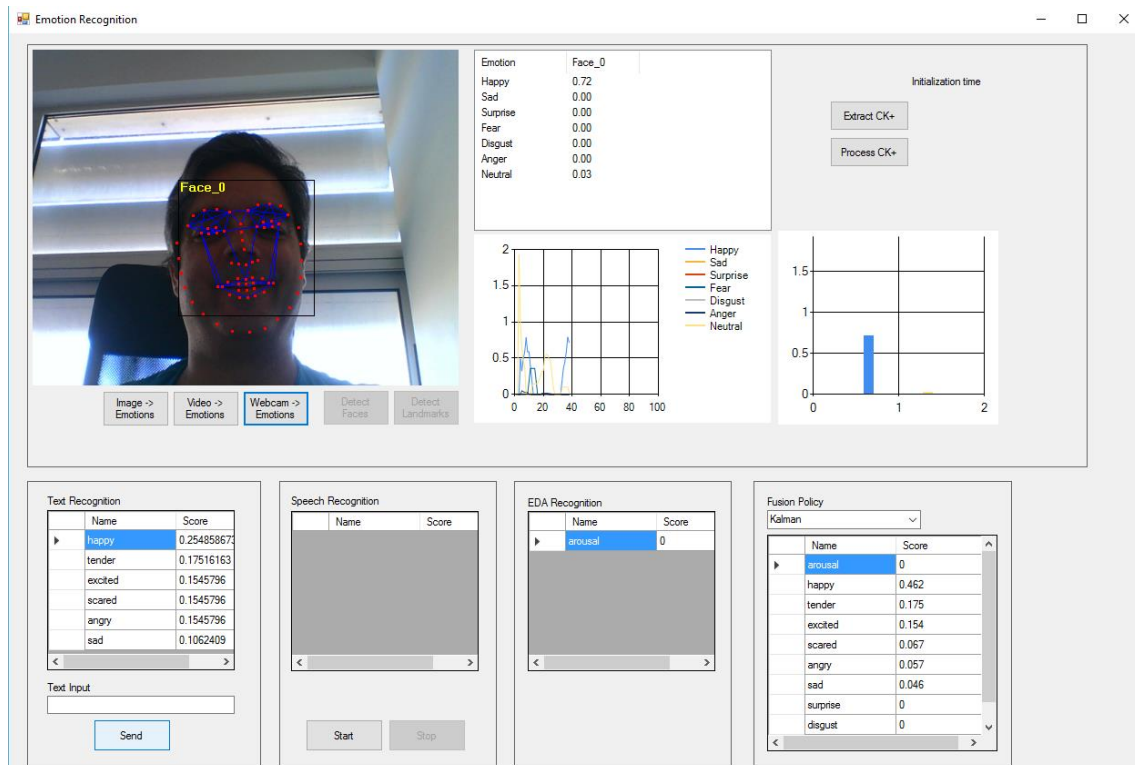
Emotion Recognition

Face_0

| Emotion | Face_0 |
|---|---|
| Happy | 0.72 |
| Sad | 0.00 |
| Surprise | 0.00 |
| Fear | 0.00 |
| Disgust | 0.00 |
| Anger | 0.00 |
| Neutral | 0.03 |

Initialization time

Extract CK+

Process CK+

2
1.5
1
0.5
0
0 20 40 60 80 100

Happy
Sad
Surprise
Fear
Disgust
Anger
Neutral

1.5
1
0.5
0
0 1 2

Image -> Emotions

Video -> Emotions

Webcam -> Emotions

Detect Faces

Detect Landmarks

Text Recognition

| Name | Score |
|---|---|
| happy | 0.254858673 |
| tender | 0.17516163 |
| excited | 0.1545796 |
| scared | 0.1545796 |
| angry | 0.1545796 |
| sad | 0.1062409 |

Text Input

Send

Speech Recognition

| Name | Score |
|---|---|

Start

Stop

EDA Recognition

| Name | Score |
|---|---|
| arousal | 0 |

Fusion Policy

Kalman

| Name | Score |
|---|---|
| arousal | 0 |
| happy | 0.462 |
| tender | 0.175 |
| excited | 0.154 |
| scared | 0.067 |
| angry | 0.057 |
| sad | 0.046 |
| surprise | 0 |
| disgust | 0 |